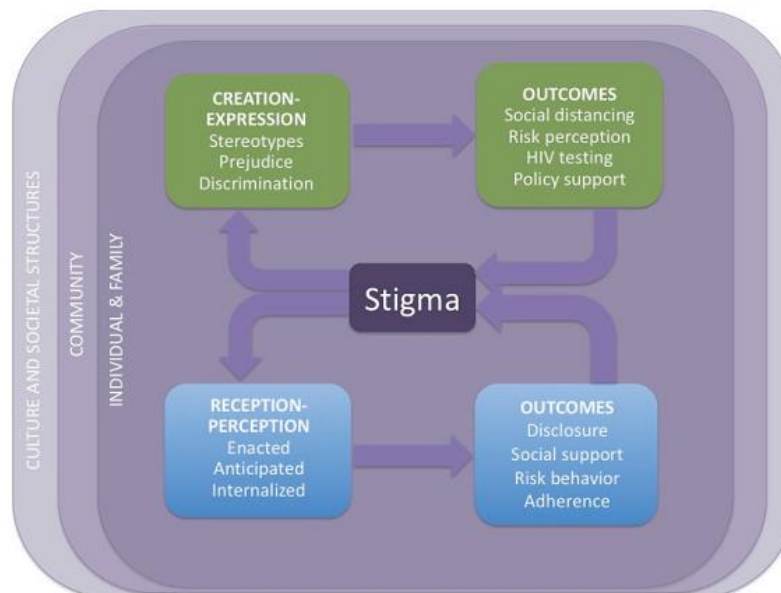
CULTURE AND SOCIETAL STRUCTURES

COMMUNITY

INDIVIDUAL & FAMILY

CREATION-EXPRESSION
Stereotypes
Prejudice
Discrimination

OUTCOMES
Social distancing
Risk perception
HIV testing
Policy support

Stigma

RECEPTION-PERCEPTION
Enacted
Anticipated
Internalized

OUTCOMES
Disclosure
Social support
Risk behavior
Adherence